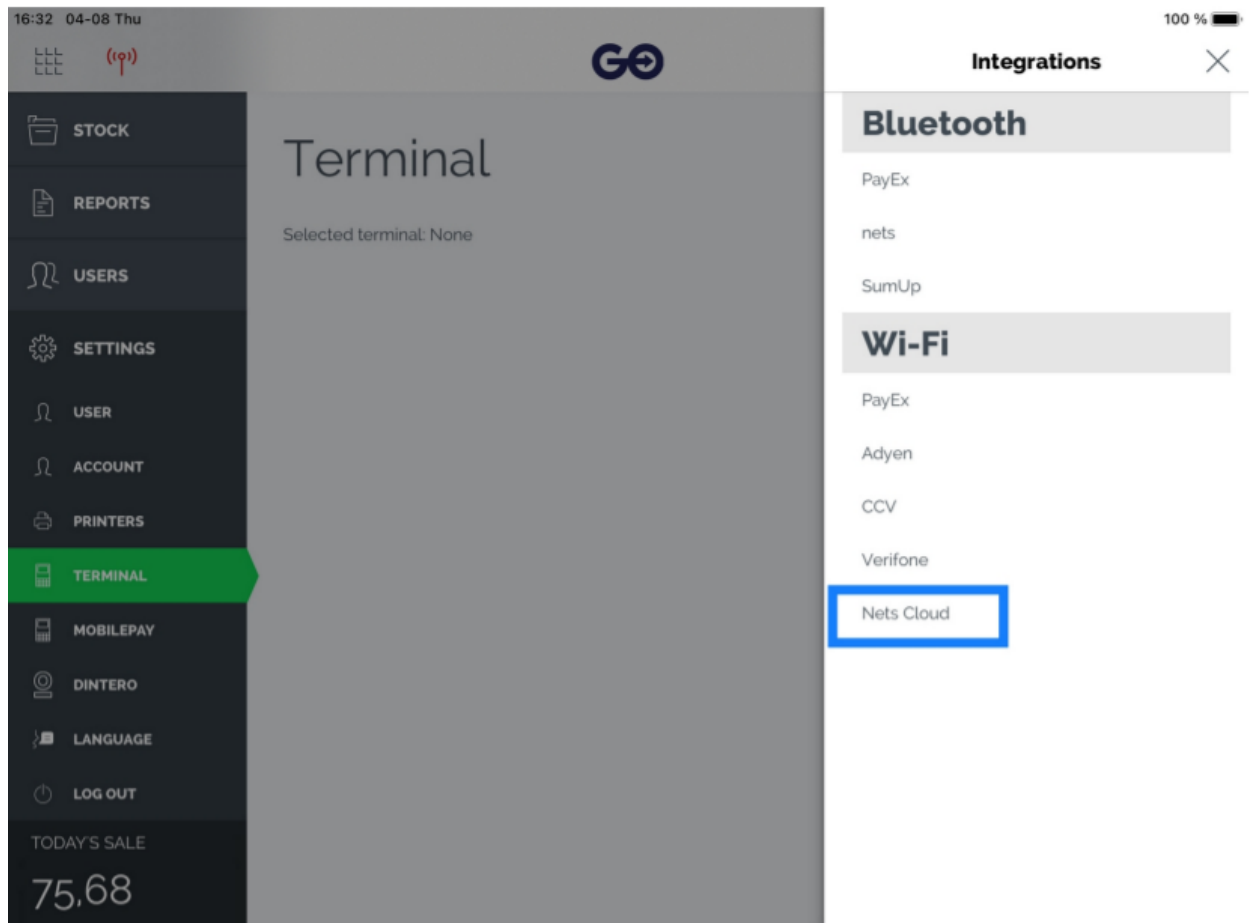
16:32 04-08 Thu

100 %

GO

Integrations

STOCK

REPORTS

USERS

SETTINGS

USER

ACCOUNT

PRINTERS

TERMINAL

MOBILEPAY

DINTERO

LANGUAGE

LOG OUT

TODAY'S SALE

75,68

Terminal

Selected terminal: None

Bluetooth

PayEx

nets

SumUp

Wi-Fi

PayEx

Adyen

CCV

Verifone

Nets Cloud